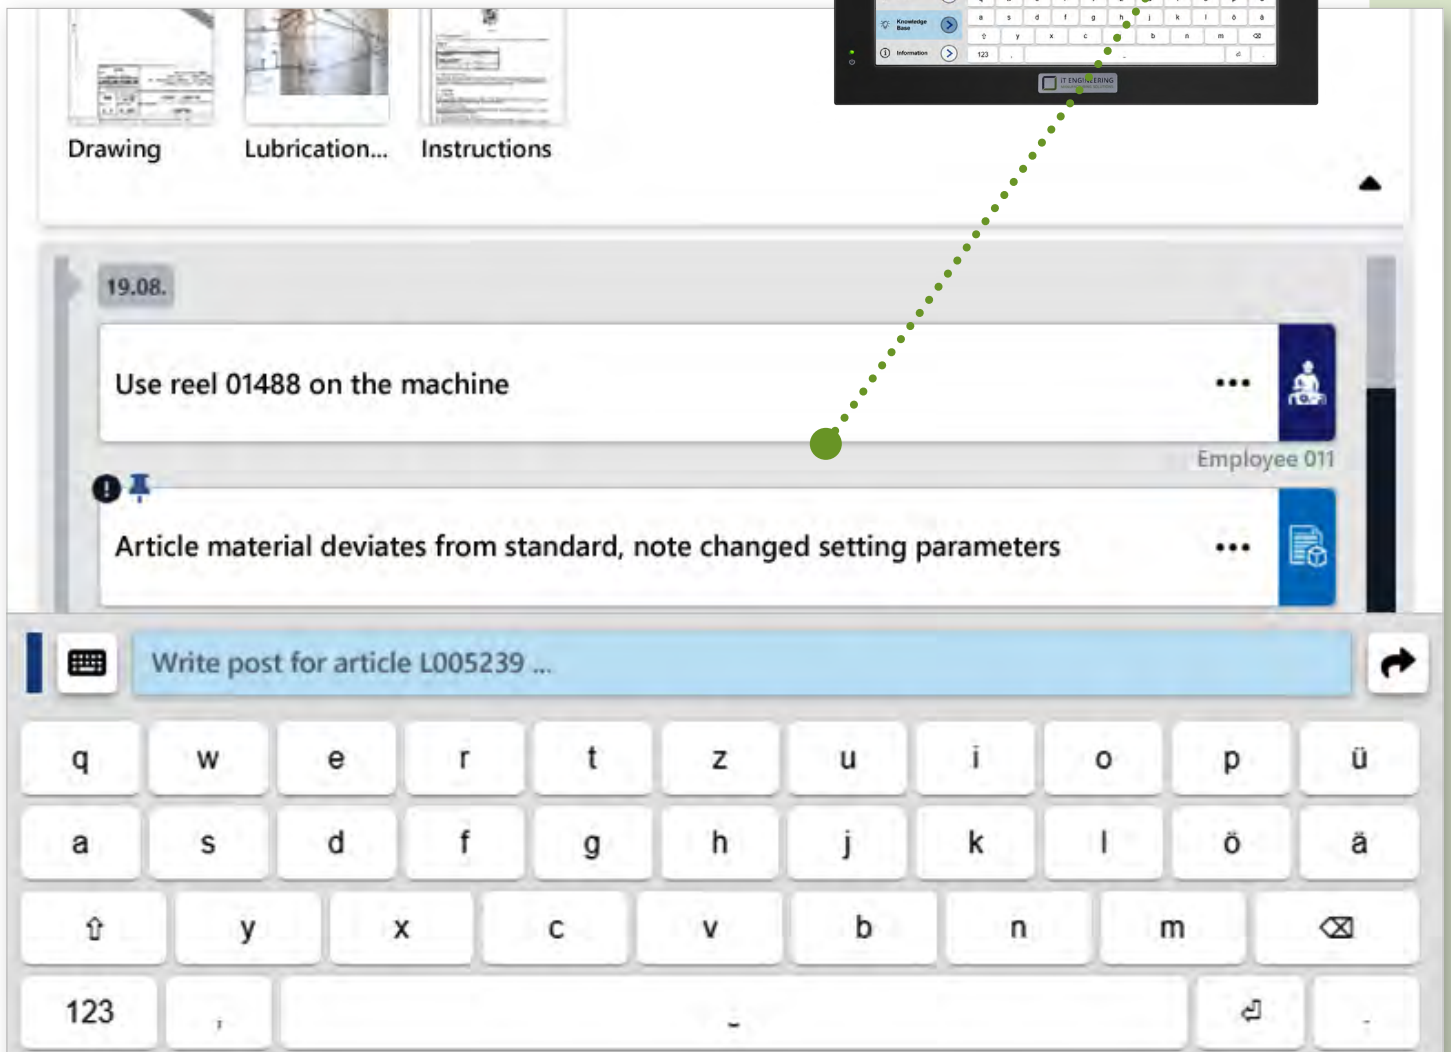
Drawing
Lubrication...
Instructions

19.08.

Use reel 01488 on the machine •••

Employee 011

Article material deviates from standard, note changed setting parameters •••

Write post for article L005239 ...

q w e r t z u i o p ü
a s d f g h j k l ö ä
⇧ y x c v b n m ⌫
123 , . ⏎ .

Knowledge Base
Information
IT ENGINEERING